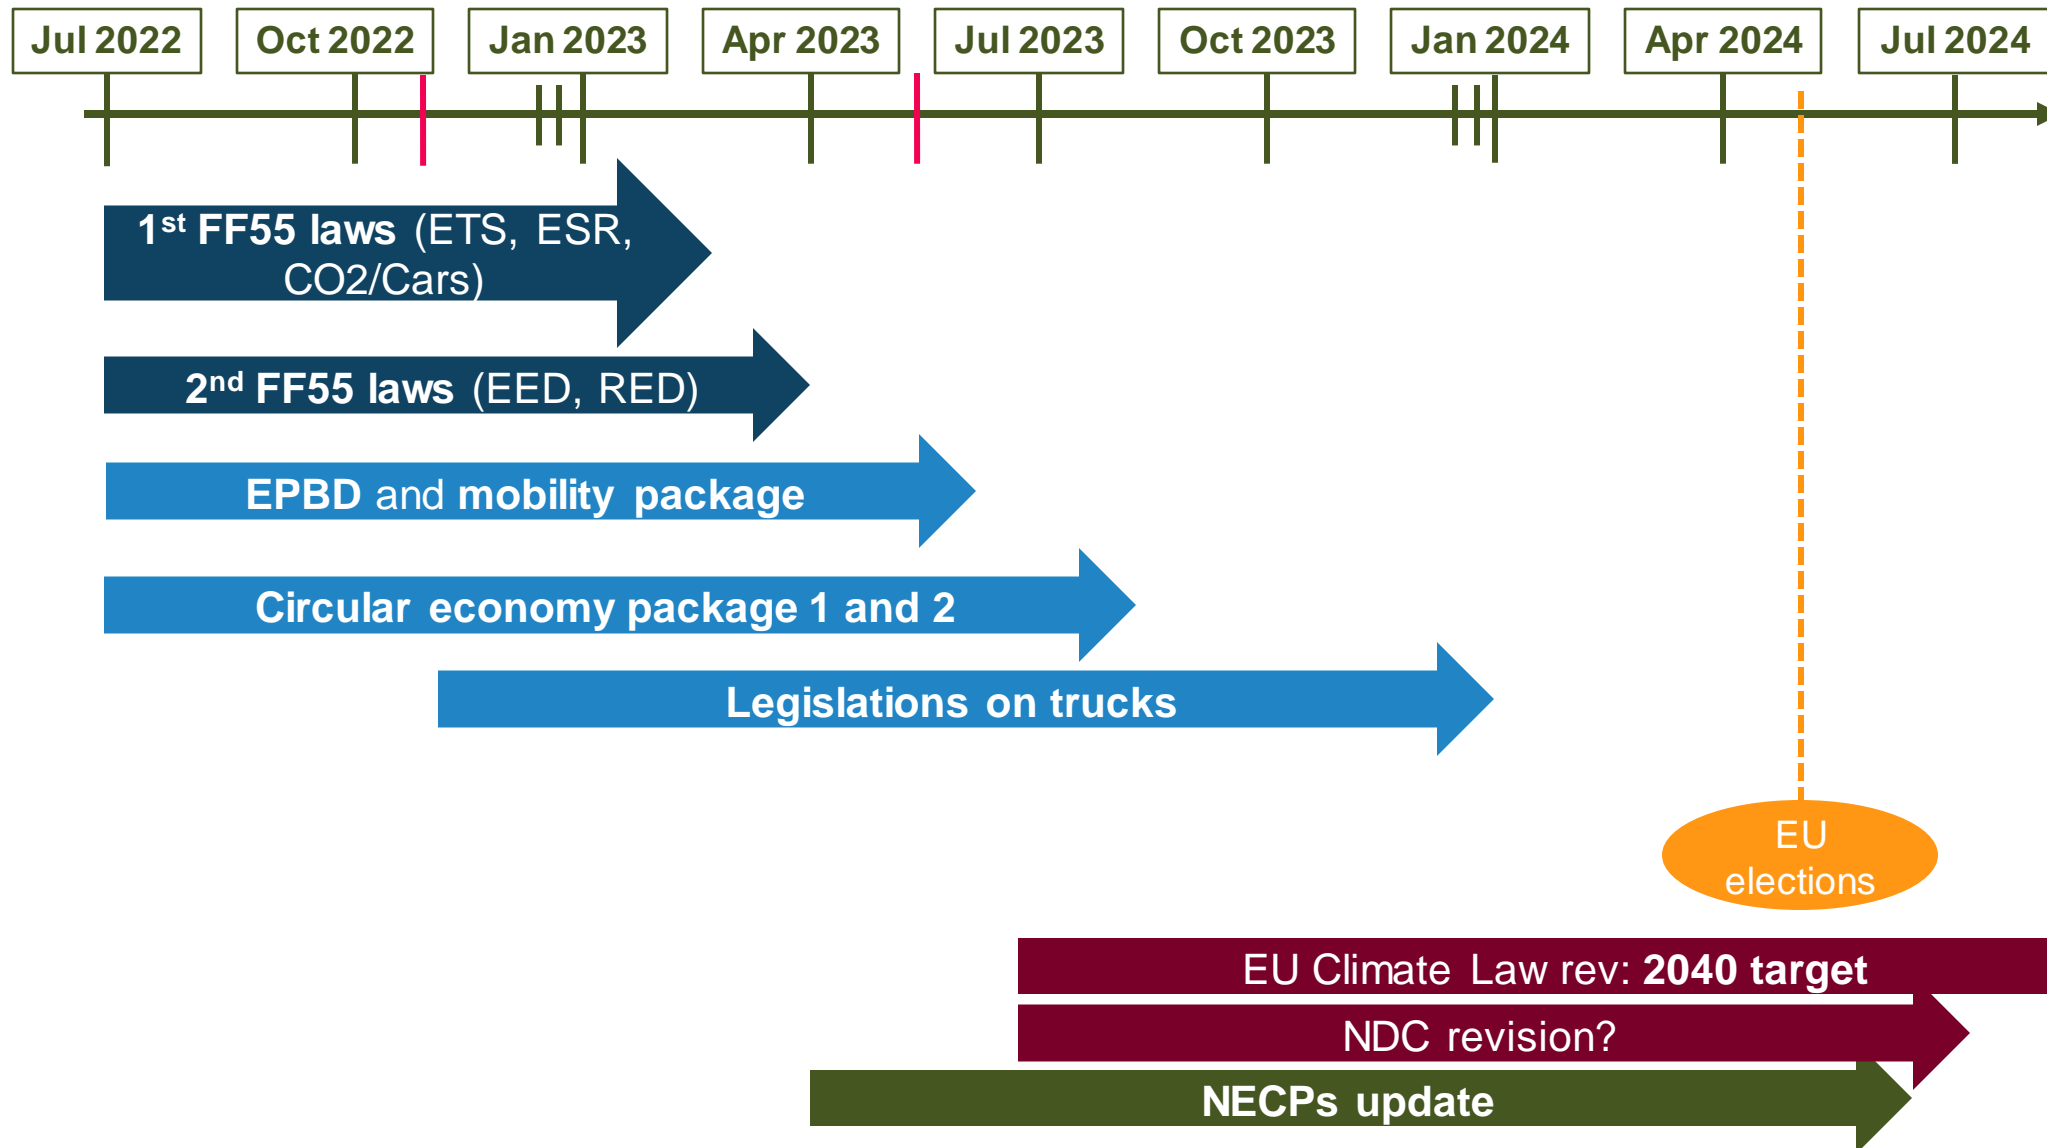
Jul 2022
Oct 2022
Jan 2023
Apr 2023
Jul 2023
Oct 2023
Jan 2024
Apr 2024
Jul 2024

1$^{st}$ FF55 laws (ETS, ESR, CO2/Cars)

2$^{nd}$ FF55 laws (EED, RED)

EPBD and mobility package

Circular economy package 1 and 2

Legislations on trucks

EU elections

EU Climate Law rev: 2040 target

NDC revision?

NECPs update